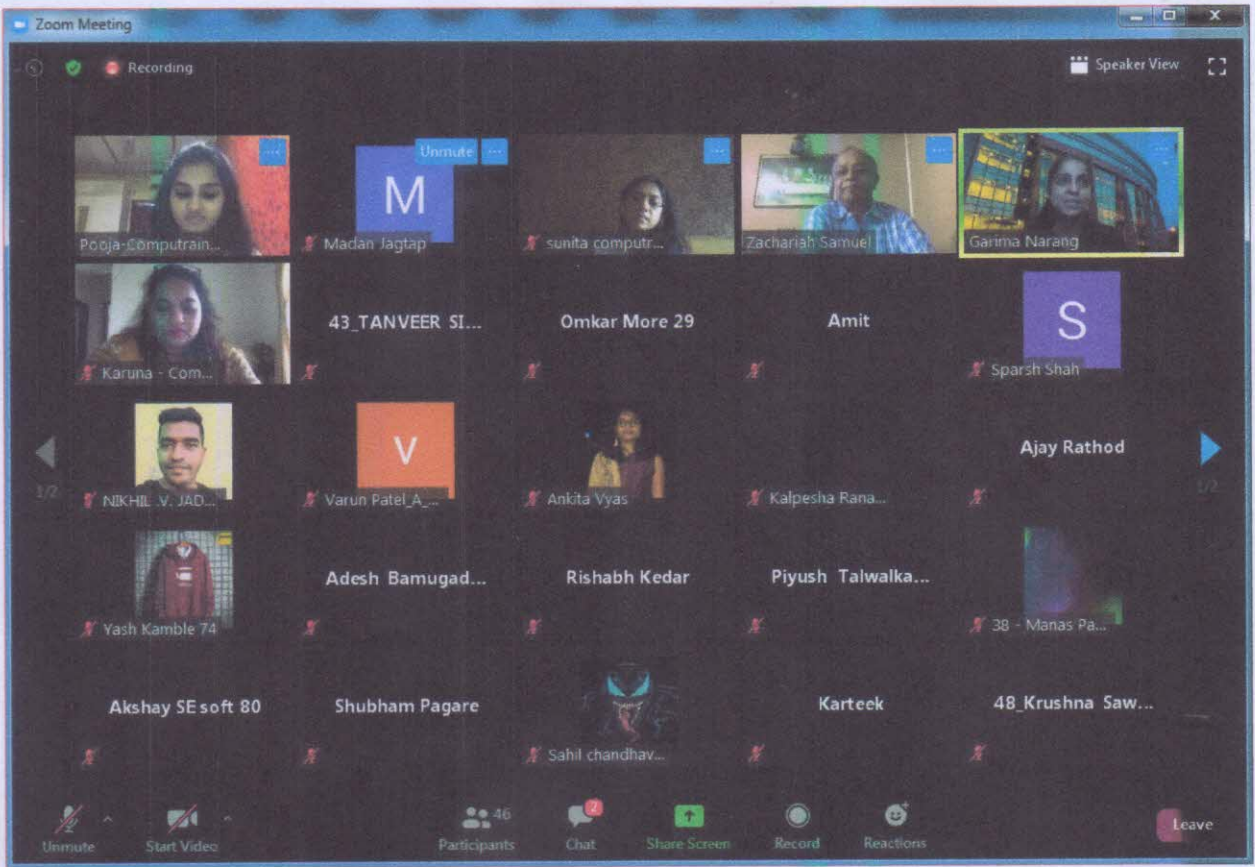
Zoom Meeting

Recording

Speaker View

Pooja-Computrain...

Unmute

M

Madan Jagtap

sunita computr...

Zachariah Samuel

Garima Narang

Karuna - Com...

43_TANVEER SI...

Omkar More 29

Amit

S

Sparsh Shah

1/2

NIKHIL V. JAD...

V

Varun Patel_A_...

Ankita Vyas

Kalpesha Rana...

Ajay Rathod

1/2

Yash Kamble 74

Adesh Bamugad...

Rishabh Kedar

Piyush Talwalka...

38 - Manas Pa...

Akshay SE soft 80

Shubham Pagare

Sahil chandhav...

Karteek

48_Krushna Saw...

Unmute

Start Video

46

Participants

2

Chat

Share Screen

Record

Reactions

Leave